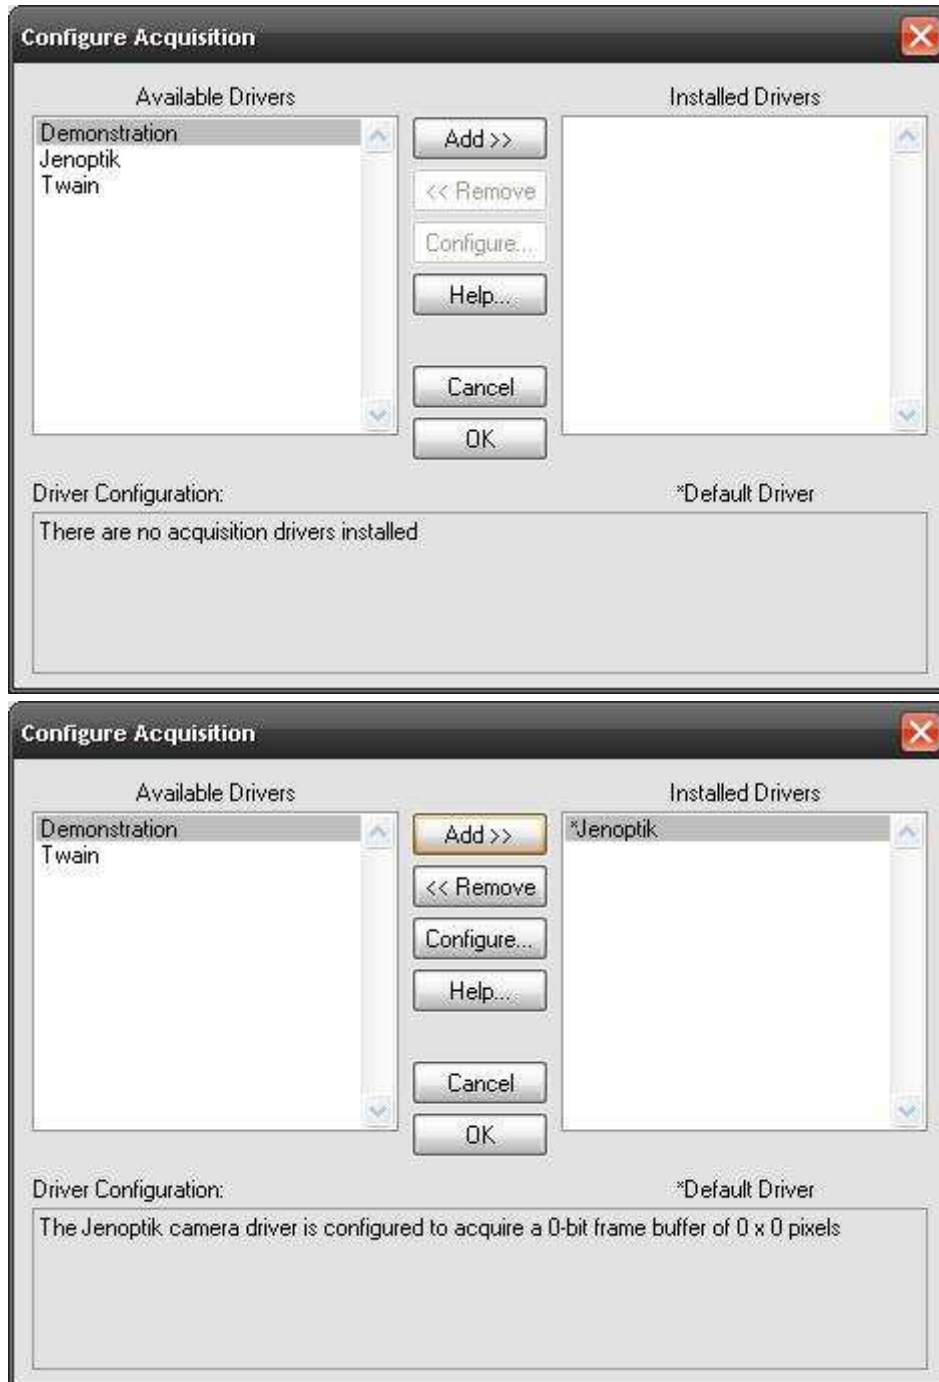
Configure Acquisition

Available Drivers

Demonstration
Jenoptik
Twain

Add >>
<< Remove
Configure...
Help...
Cancel
OK

Installed Drivers

Driver Configuration:

*Default Driver

There are no acquisition drivers installed

Configure Acquisition

Available Drivers

Demonstration
Twain

Add >>
<< Remove
Configure...
Help...
Cancel
OK

Installed Drivers

*Jenoptik

Driver Configuration:

*Default Driver

The Jenoptik camera driver is configured to acquire a 0-bit frame buffer of 0 x 0 pixels